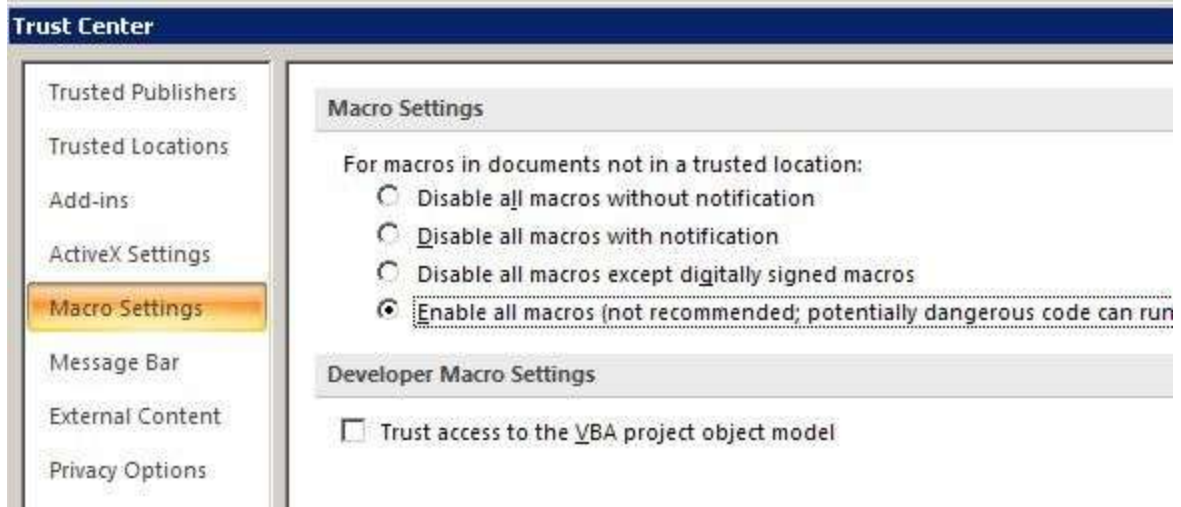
Trust Center

Trusted Publishers

Trusted Locations

Add-ins

ActiveX Settings

Macro Settings

Message Bar

External Content

Privacy Options

Macro Settings

For macros in documents not in a trusted location:

Disable all macros without notification

Disable all macros with notification

Disable all macros except digitally signed macros

Enable all macros (not recommended; potentially dangerous code can run

Developer Macro Settings

Trust access to the VBA project object model